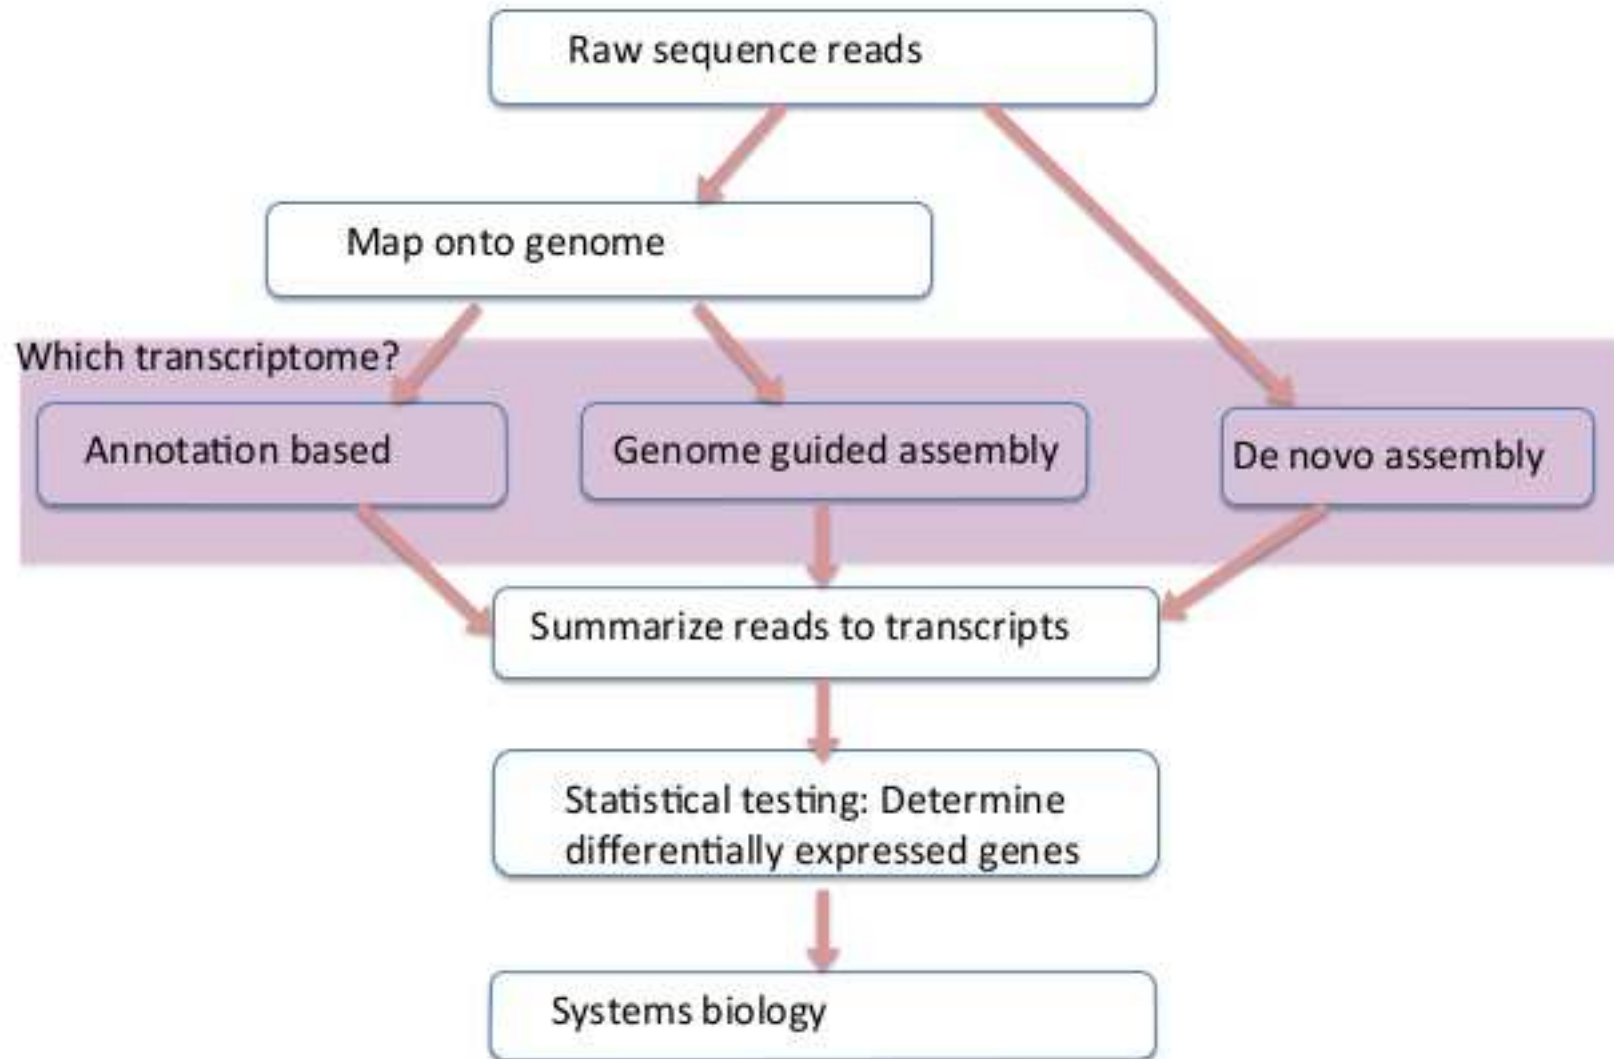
Raw sequence reads

Map onto genome

Which transcriptome?

Annotation based

Genome guided assembly

De novo assembly

Summarize reads to transcripts

Statistical testing: Determine differentially expressed genes

Systems biology